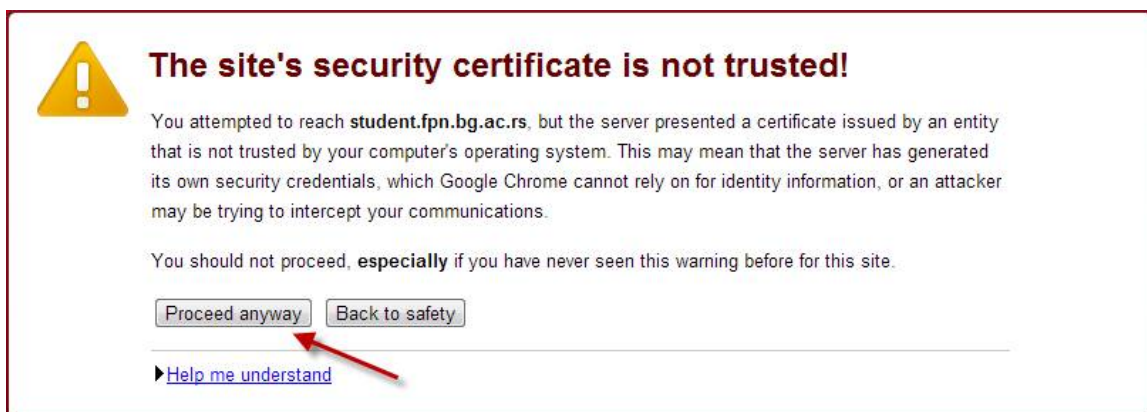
The site's security certificate is not trusted!

You attempted to reach **student.fpn.bg.ac.rs**, but the server presented a certificate issued by an entity that is not trusted by your computer's operating system. This may mean that the server has generated its own security credentials, which Google Chrome cannot rely on for identity information, or an attacker may be trying to intercept your communications.

You should not proceed, **especially** if you have never seen this warning before for this site.

Proceed anyway | Back to safety

Help me understand